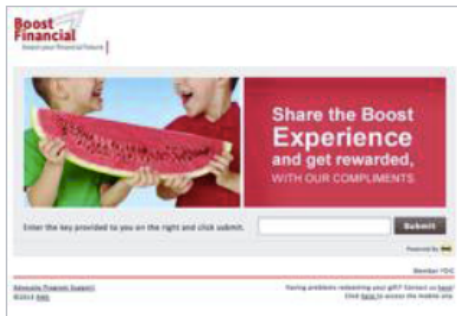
Boost Financial
Boost your financial future

Share the Boost Experience and get rewarded, WITH OUR COMPLIMENTS

Enter the key provided to you on the right and click submit.

Submit

Powered by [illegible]

Member FDIC

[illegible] Financial Support
©2014 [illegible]

Having problems redeeming your gift? Contact us here!
Click here to access the mobile site.